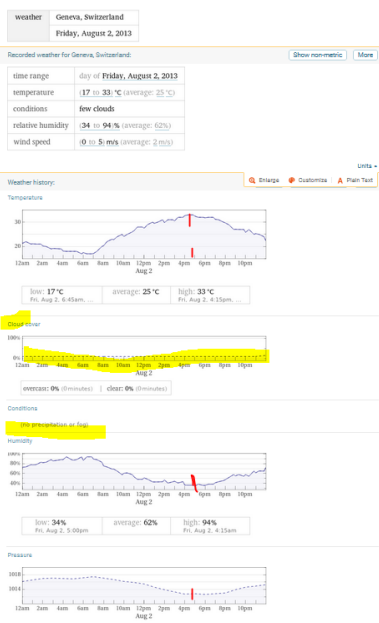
| weather | Geneva, Switzerland<br>Friday, August 2, 2013 |
|---|---|

Recorded weather for Geneva, Switzerland:

Show non-metric | More

| time range | day of Friday, August 2, 2013 |
|---|---|
| temperature | (17 to 33) °C (average: 25 °C) |
| conditions | few clouds |
| relative humidity | (34 to 94)% (average: 62%) |
| wind speed | (0 to 5) m/s (average: 2 m/s) |

Units

Weather history:

Enlarge | Customize | Plain Text

Temperature

30
20

12am 2am 4am 6am 8am 10am 12pm 2pm 4pm 6pm 8pm 10pm
Aug 2

| low: 17 °C<br>Fri, Aug 2, 6:45am, | average: 25 °C | high: 33 °C<br>Fri, Aug 2, 4:15pm, |
|---|---|---|

Cloud cover

100%
0%

12am 2am 4am 6am 8am 10am 12pm 2pm 4pm 6pm 8pm 10pm
Aug 2

overcast: 0% (0 minutes) | clear: 0% (0 minutes)

Conditions

(no precipitation or fog)

Humidity

80%
60%
40%

12am 2am 4am 6am 8am 10am 12pm 2pm 4pm 6pm 8pm 10pm
Aug 2

| low: 34%<br>Fri, Aug 2, 5:00pm | average: 62% | high: 94%<br>Fri, Aug 2, 4:15am |
|---|---|---|

Pressure

1018
1014

12am 2am 4am 6am 8am 10am 12pm 2pm 4pm 6pm 8pm 10pm
Aug 2